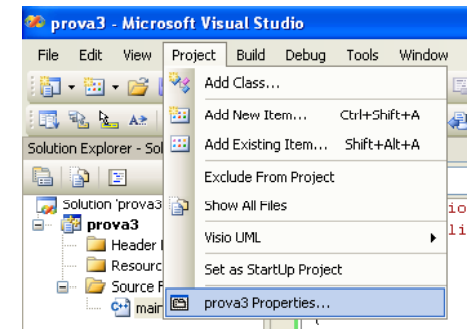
prova3 - Microsoft Visual Studio

File Edit View Project Build Debug Tools Window

Solution Explorer - Sol

Solution 'prova3

prova3

Header I

Resourc

Source F

main

Add Class...

Add New Item... Ctrl+Shift+A

Add Existing Item... Shift+Alt+A

Exclude From Project

Show All Files

Visio UML

Set as StartUp Project

prova3 Properties...

io

li